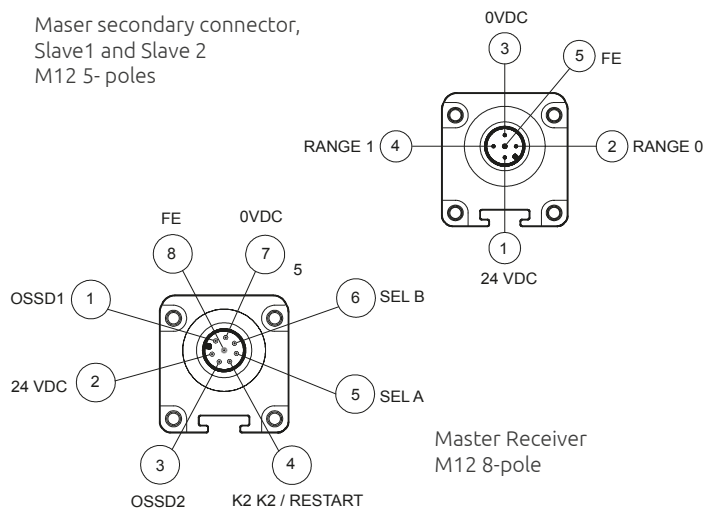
Maser secondary connector, Slave1 and Slave 2
M12 5- poles

0VDC
3
5 FE
RANGE 1 4
2 RANGE 0
1
24 VDC

FE
8
0VDC
7
5
OSSD1 1
6 SEL B
24 VDC 2
5 SEL A
3
4
OSSD2
K2 K2 / RESTART

Master Receiver
M12 8-pole